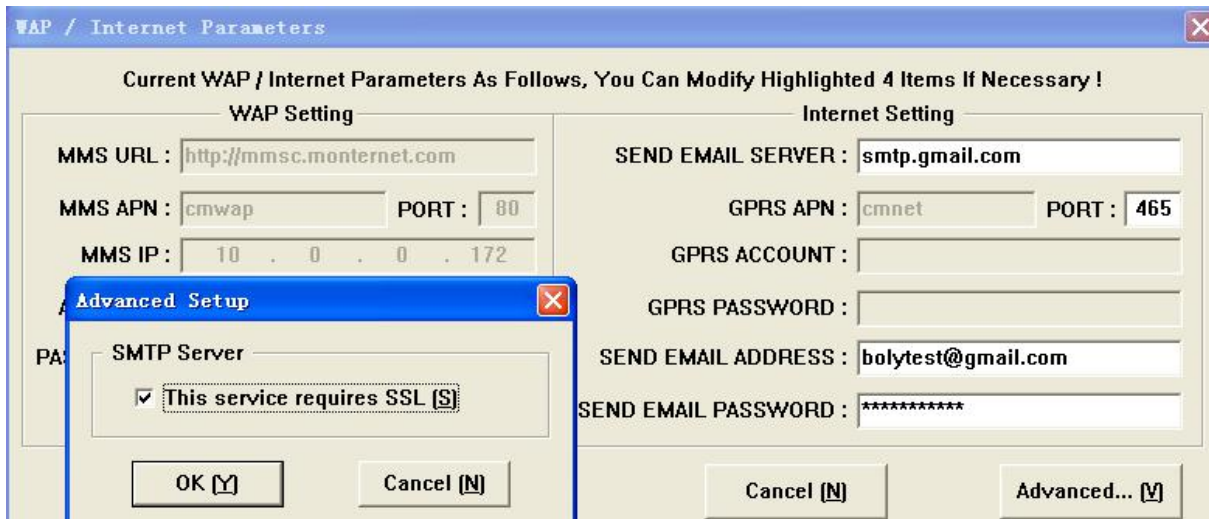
WAP / Internet Parameters

Current WAP / Internet Parameters As Follows, You Can Modify Highlighted 4 Items If Necessary !

WAP Setting

MMS URL : http://mmsc.monternet.com

MMS APN : cmwap PORT : 80

MMS IP : 10 . 0 . 0 . 172

A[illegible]

PA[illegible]

Advanced Setup

SMTP Server

This service requires SSL [S]

OK [Y] Cancel [N]

Internet Setting

SEND EMAIL SERVER : smtp.gmail.com

GPRS APN : cmnet PORT : 465

GPRS ACCOUNT :

GPRS PASSWORD :

SEND EMAIL ADDRESS : bolytest@gmail.com

SEND EMAIL PASSWORD : ***********

Cancel [N] Advanced... [V]